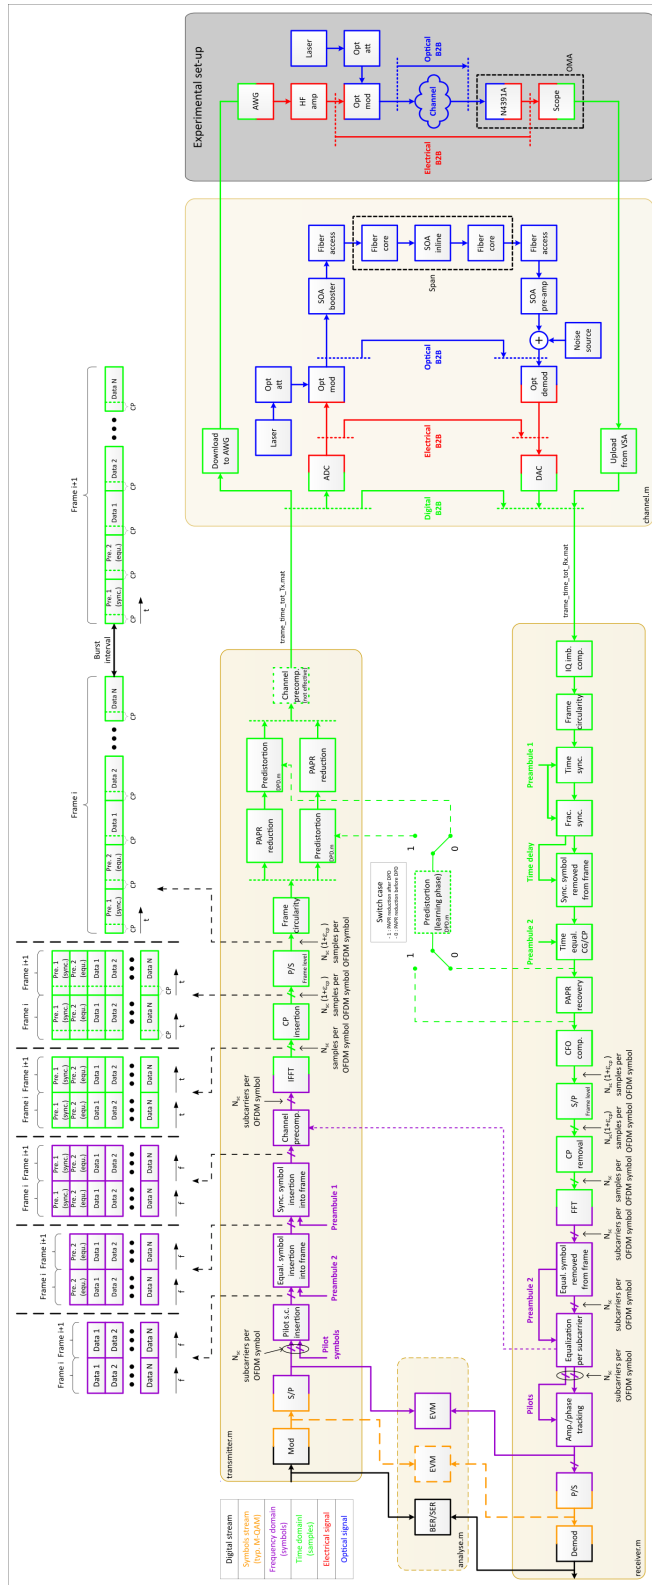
Experimental set-up

Laser
Opt att
AWG
HF amp
Opt mod
Channel
Optical B2B
N4391A
Scope
OMA
Electrical B2B

Download to AWG
Laser
Opt att
Opt mod
ADC
SOA booster
Fiber access
Fiber core
SOA inline
Fiber core
Span
Fiber access
SOA pre-amp
Noise source
Opt demod
DAC
Upload from VSA
Optical B2B
Electrical B2B
Digital B2B
channel.m

frame_time_tot_Tx.mat
frame_time_tot_Rx.mat

Frame i
Frame i+1
Burst interval
Pre. 1 (sync.)
Pre. 2 (equ.)
Data 1
Data 2
Data N
CP
t

transmitter.m
Mod
S/P
Pilot s.c. insertion
Equal. symbol insertion into frame
Sync. symbol insertion into frame
Channel precomp.
IFFT
CP insertion
P/S
Frame circularity
PAPR reduction
Predistortion
Predistortion
PAPR reduction
Channel precomp. (not effective)
DPD.m
Pilot symbols
Preamble 2
Preamble 1
$N_{sc}$ subcarriers per OFDM symbol
$N_{sc}$ subcarriers per OFDM symbol
$N_{sc}$ samples per OFDM symbol
$N_{sc}(1+r_{cp})$ samples per OFDM symbol
$N_{sc}(1+r_{cp})$ samples per OFDM symbol
Frame level

Switch case
- 1: PAPR reduction after DPD
- 0: PAPR reduction before DPD
Predistortion (learning phase)
DPD.m
1
0
1
0

Frame i
Frame i+1
Data 1
Data 2
Data N
f

analyse.m
EVM
EVM
BER/SER

receiver.m
IQ imb. comp.
Frame circularity
Time sync.
Frac. sync.
Sync. symbol removed from frame
Time equal. CG/CP
PAPR recovery
CFO comp.
S/P
CP removal
FFT
Equal. symbol removed from frame
Equalization per subcarrier
Amp./phase tracking
P/S
Demod
Preamble 1
Time delay
Preamble 2
Preamble 2
Pilots
Frame level
$N_{sc}(1+r_{cp})$ samples per OFDM symbol
$N_{sc}(1+r_{cp})$ samples per OFDM symbol
$N_{sc}$ samples per OFDM symbol
$N_{sc}$ subcarriers per OFDM symbol
$N_{sc}$ subcarriers per OFDM symbol
$N_{sc}$ subcarriers per OFDM symbol

Digital stream
Symbols stream (typ. M-QAM)
Frequency domain (symbols)
Time domain (samples)
Electrical signal
Optical signal